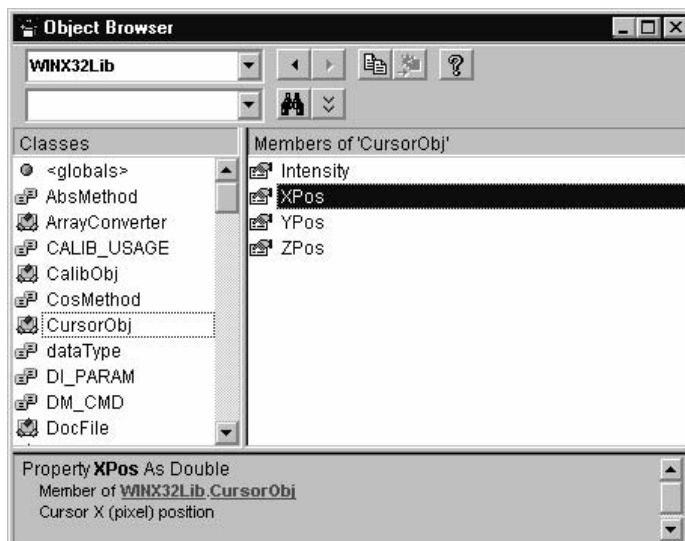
Object Browser

WINX32Lib

Classes

<globals>
AbsMethod
ArrayConverter
CALIB_USAGE
CalibObj
CosMethod
CursorObj
dataType
DI_PARAM
DM_CMD
DocFile

Members of 'CursorObj'

Intensity
XPos
YPos
ZPos

Property **XPos** As Double
Member of WINX32Lib.CursorObj
Cursor X (pixel) position